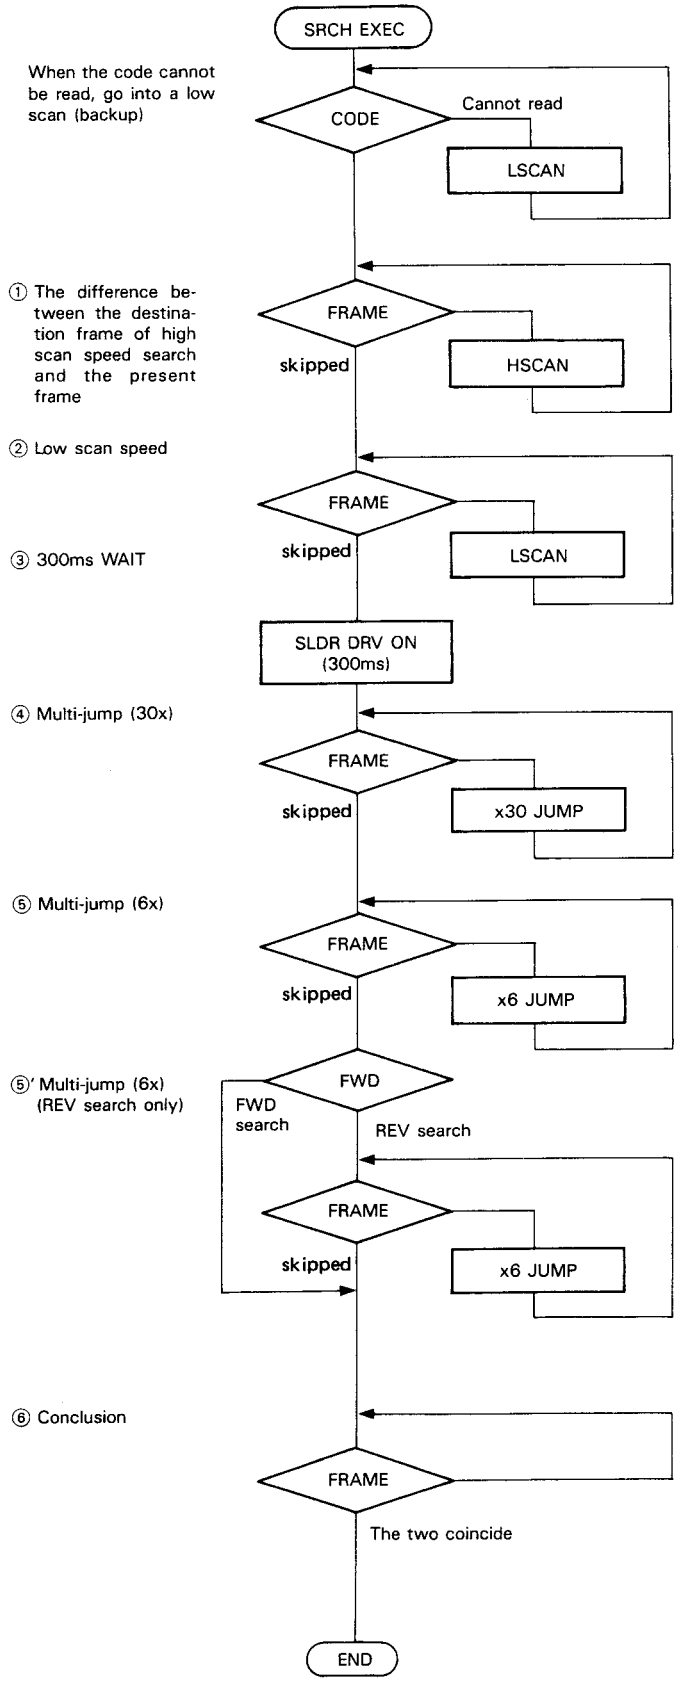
SRCH EXEC

When the code cannot be read, go into a low scan (backup)

CODE

Cannot read

LSCAN

① The difference between the destination frame of high scan speed search and the present frame

FRAME

skipped

HSCAN

② Low scan speed

FRAME

skipped

LSCAN

③ 300ms WAIT

SLDR DRV ON (300ms)

④ Multi-jump (30x)

FRAME

skipped

x30 JUMP

⑤ Multi-jump (6x)

FRAME

skipped

x6 JUMP

⑤' Multi-jump (6x) (REV search only)

FWD

FWD search

REV search

FRAME

skipped

x6 JUMP

⑥ Conclusion

FRAME

The two coincide

END